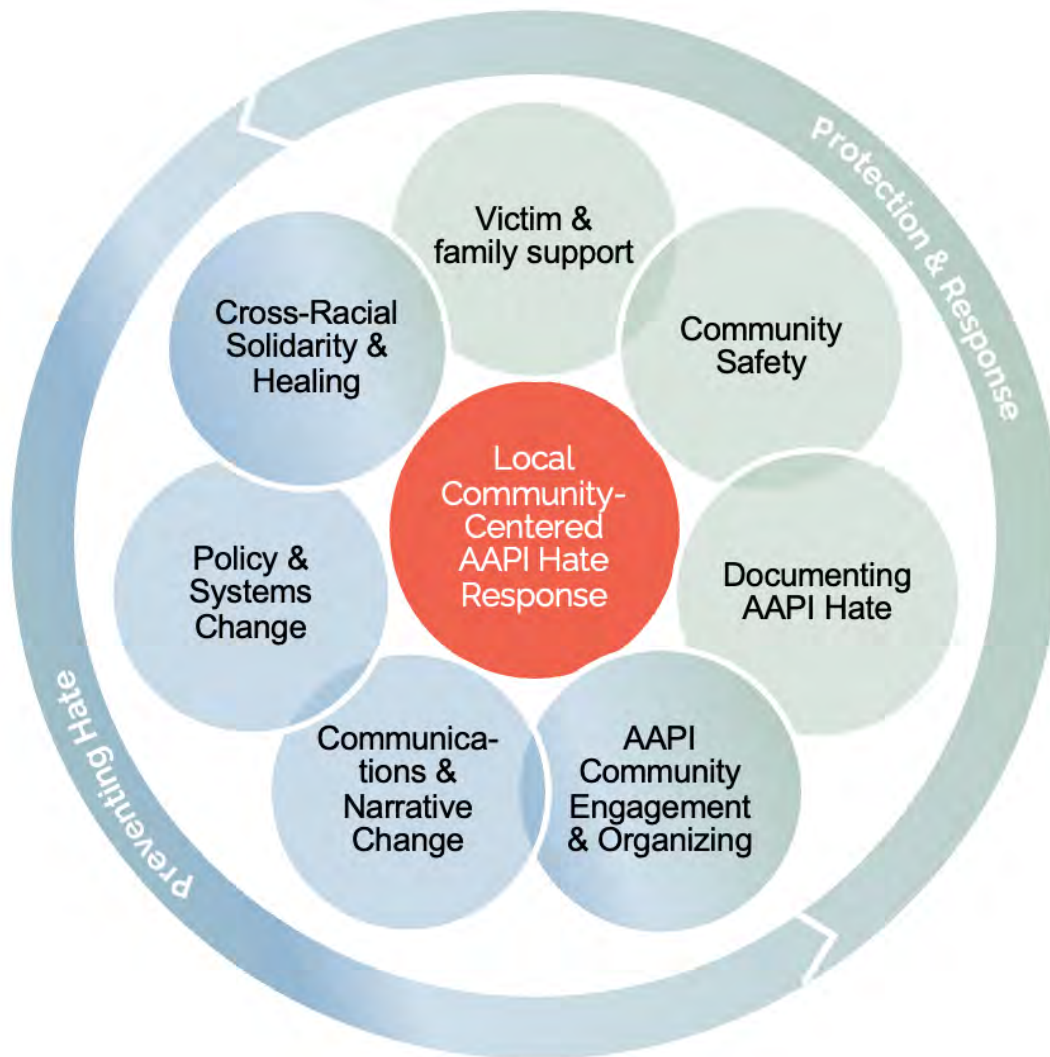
Protection & Response

Victim & family support

Community Safety

Cross-Racial Solidarity & Healing

Local Community-Centered AAPI Hate Response

Policy & Systems Change

Documenting AAPI Hate

Communications & Narrative Change

AAPI Community Engagement & Organizing

Preventing Hate